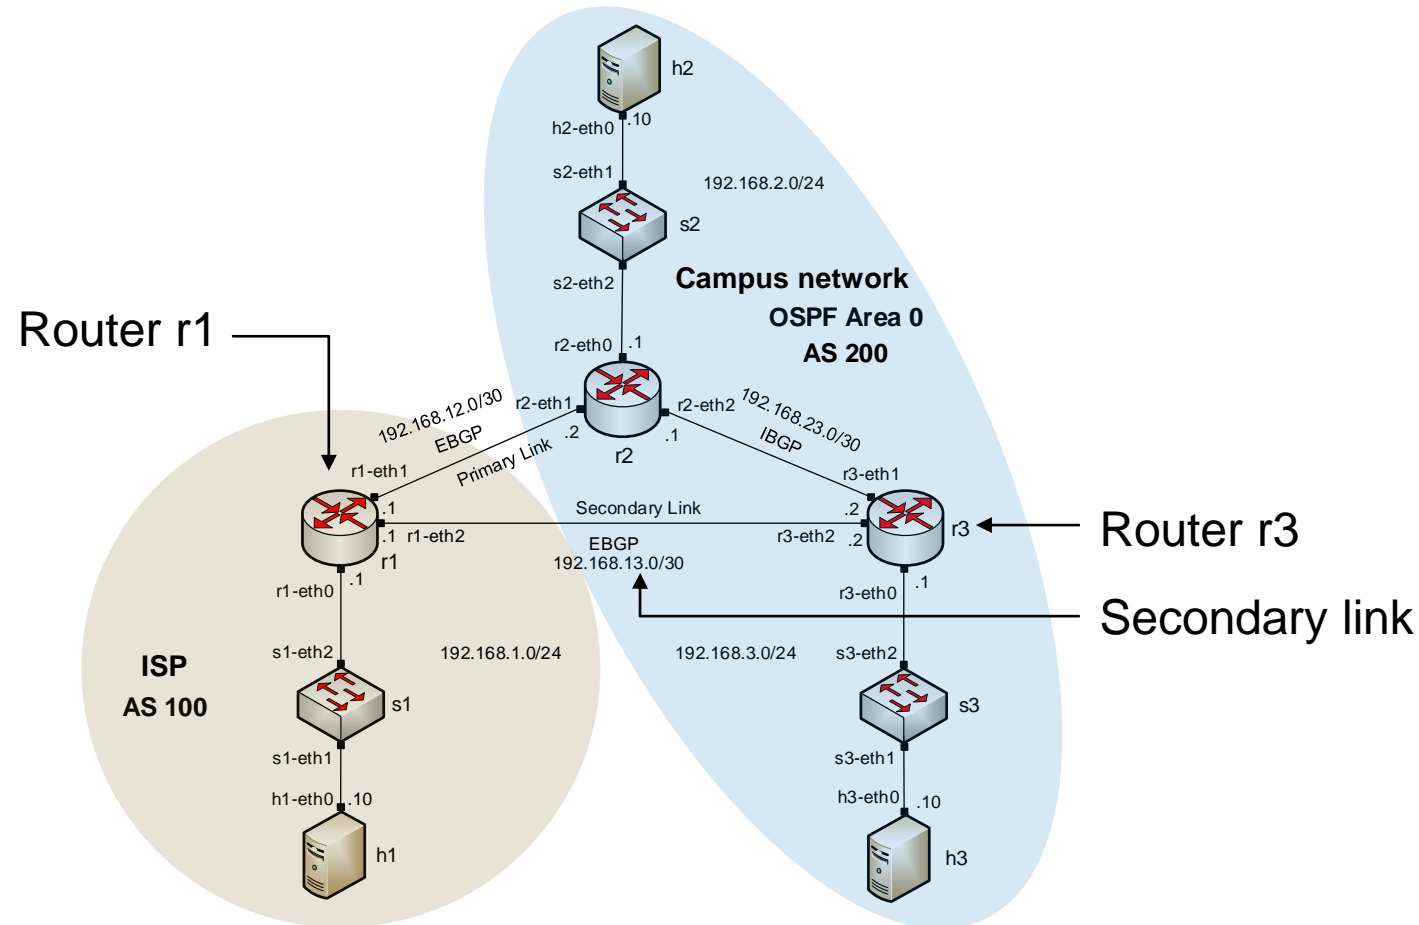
h2
h2-eth0 .10
s2-eth1
192.168.2.0/24
s2
s2-eth2
Campus network
OSPF Area 0
AS 200
Router r1
r2-eth0 .1
192.168.12.0/30
EBGP
r2-eth1
.2
r2
r2-eth2
.1
192.168.23.0/30
IBGP
Primary Link
r1-eth1
r3-eth1
.1
Secondary Link
.2
.1 r1-eth2
r3-eth2 .2
r3
Router r3
r1
EBGP
192.168.13.0/30
r1-eth0 .1
r3-eth0 .1
Secondary link
s1-eth2
192.168.1.0/24
192.168.3.0/24
s3-eth2
ISP
AS 100
s1
s3
s1-eth1
s3-eth1
h1-eth0 .10
h3-eth0 .10
h1
h3